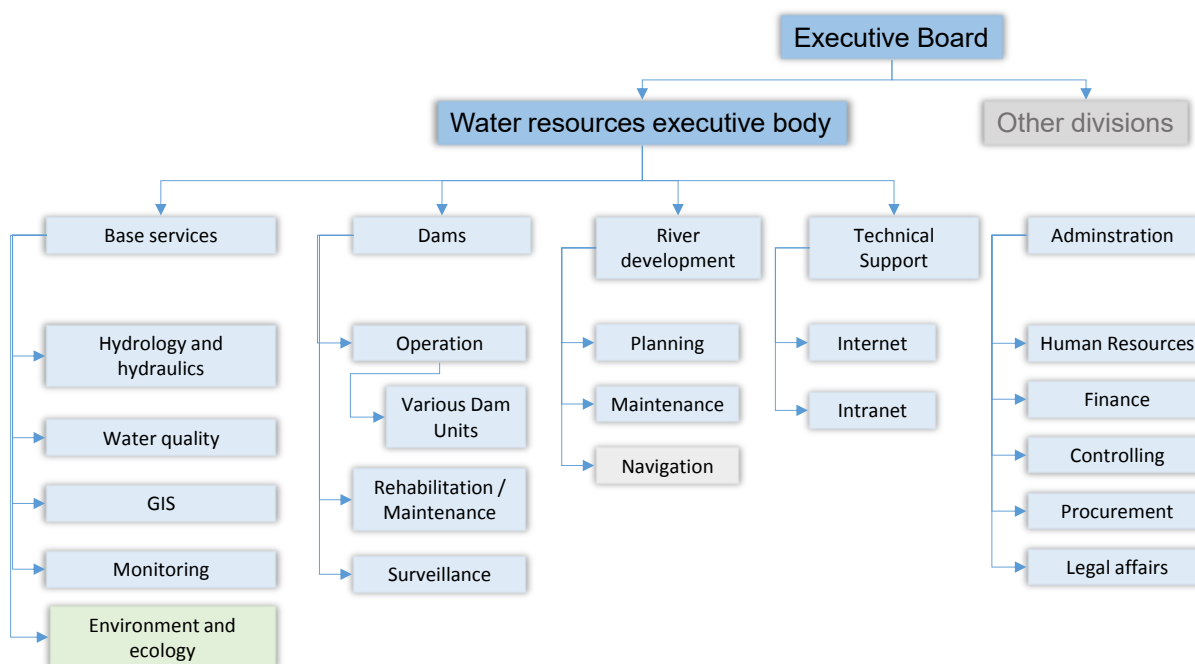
Executive Board

Water resources executive body

Other divisions

Base services

Hydrology and hydraulics

Water quality

GIS

Monitoring

Environment and ecology

Dams

Operation

Various Dam Units

Rehabilitation / Maintenance

Surveillance

River development

Planning

Maintenance

Navigation

Technical Support

Internet

Intranet

Adminstration

Human Resources

Finance

Controlling

Procurement

Legal affairs